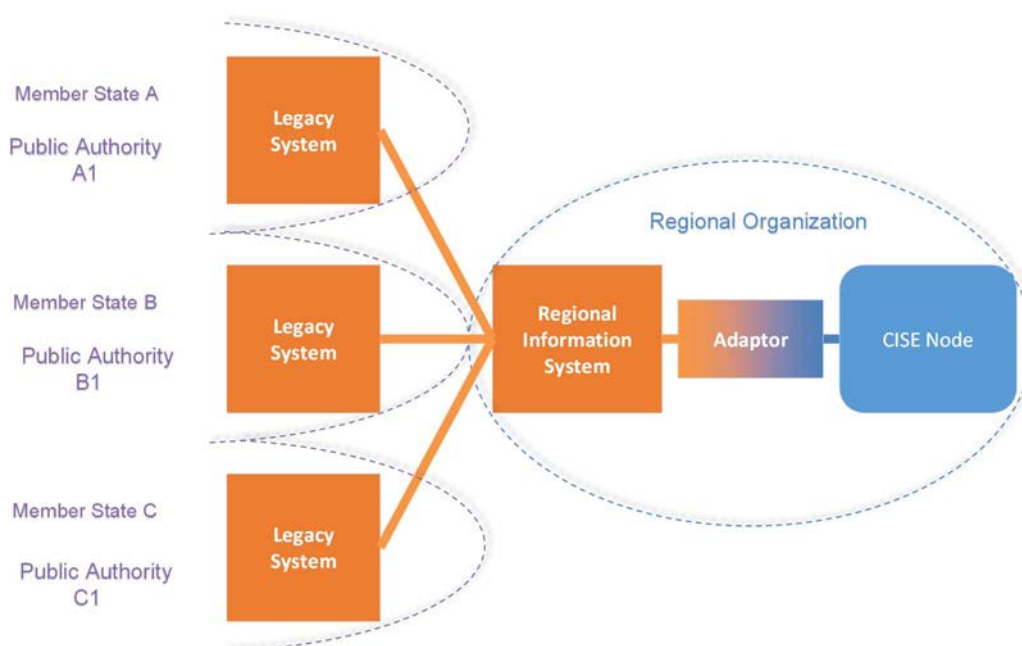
Member State A

Public Authority A1

Legacy System

Regional Organization

Member State B

Public Authority B1

Legacy System

Regional Information System

Adaptor

CISE Node

Member State C

Public Authority C1

Legacy System